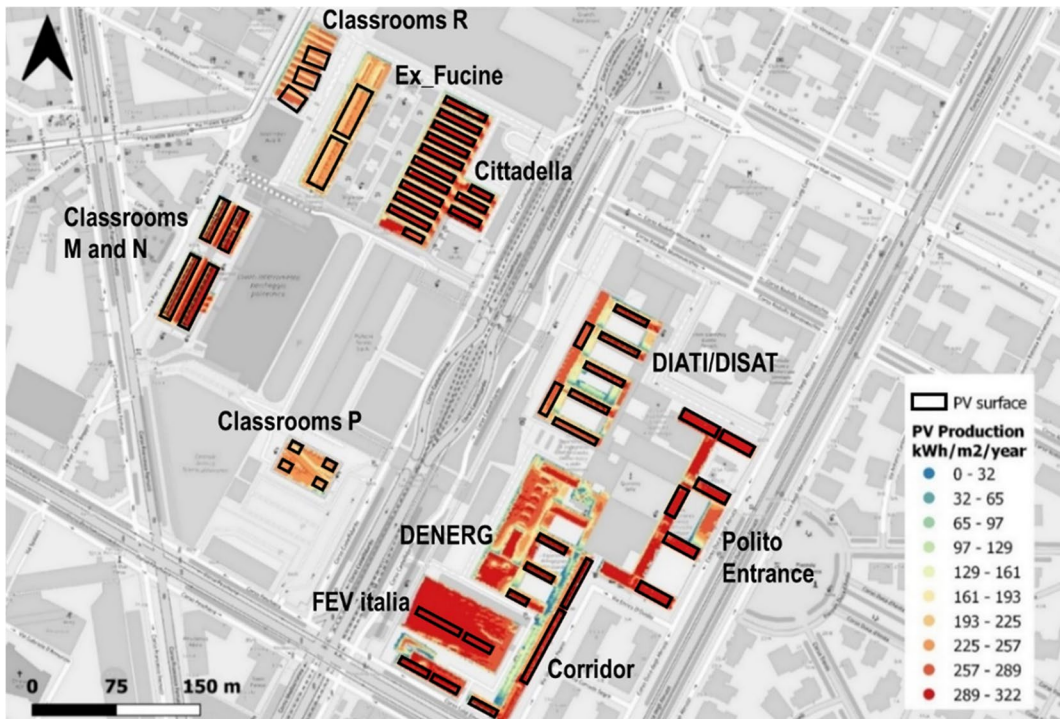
Classrooms R

Ex_Fucine

Cittadella

Classrooms M and N

DIATI/DISAT

Classrooms P

DENERG

Polito Entrance

FEV italia

Corridor

PV surface

PV Production kWh/m2/year

0 - 32
32 - 65
65 - 97
97 - 129
129 - 161
161 - 193
193 - 225
225 - 257
257 - 289
289 - 322

0 75 150 m